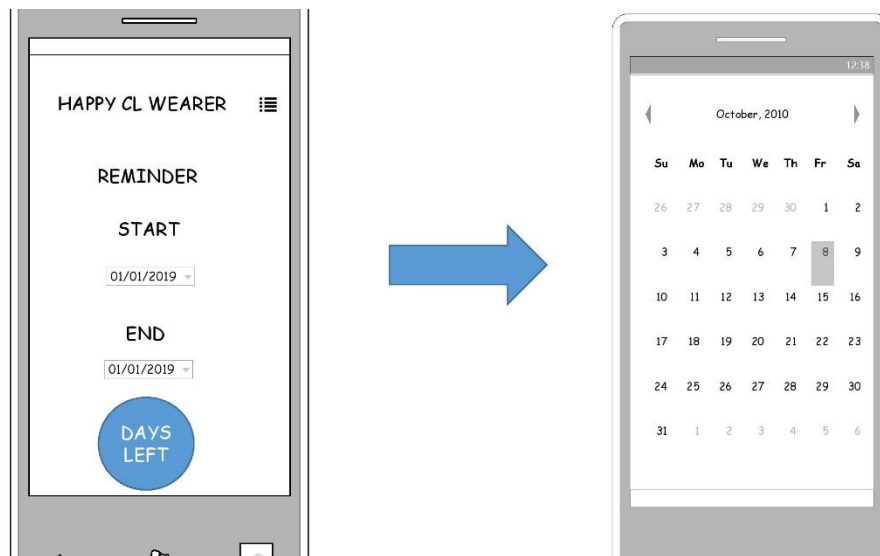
HAPPY CL WEARER

REMINDER

START

01/01/2019

END

01/01/2019

DAYS LEFT

12:18

October, 2010

| Su | Mo | Tu | We | Th | Fr | Sa |
|---|---|---|---|---|---|---|
| 26 | 27 | 28 | 29 | 30 | 1 | 2 |
| 3 | 4 | 5 | 6 | 7 | 8 | 9 |
| 10 | 11 | 12 | 13 | 14 | 15 | 16 |
| 17 | 18 | 19 | 20 | 21 | 22 | 23 |
| 24 | 25 | 26 | 27 | 28 | 29 | 30 |
| 31 | 1 | 2 | 3 | 4 | 5 | 6 |